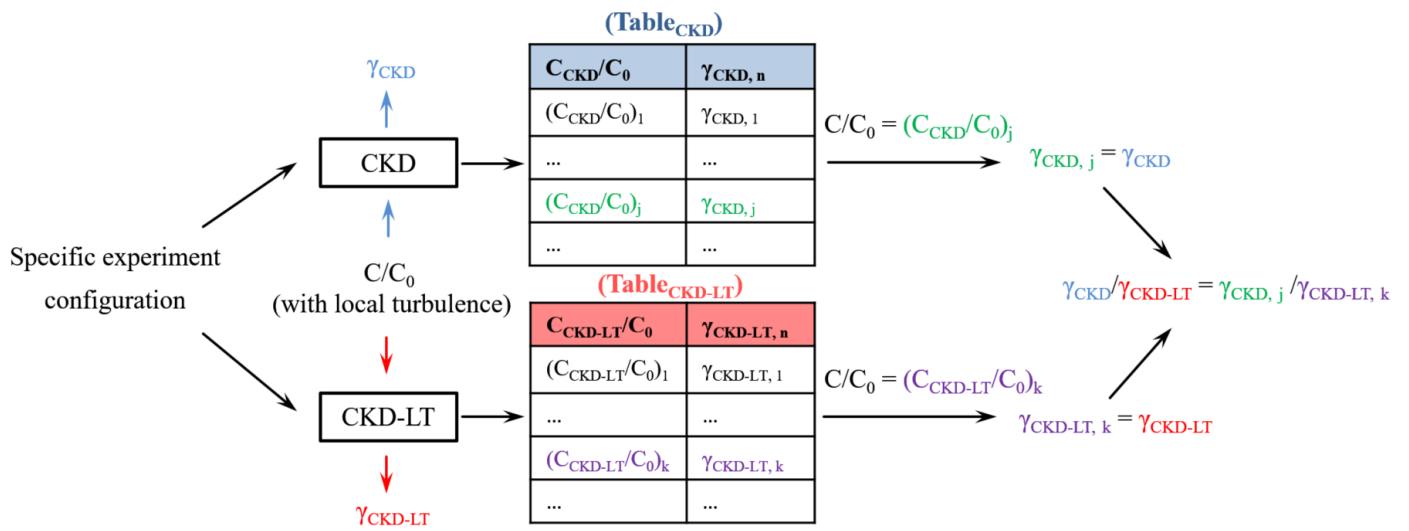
Specific experiment configuration

$\gamma_{CKD}$

CKD

C/C$_0$ (with local turbulence)

CKD-LT

$\gamma_{CKD-LT}$

(Table$_{CKD}$)

| $C_{CKD}/C_0$ | $\gamma_{CKD,\ n}$ |
|---|---|
| $(C_{CKD}/C_0)_1$ | $\gamma_{CKD,\ 1}$ |
| ... | ... |
| $(C_{CKD}/C_0)_j$ | $\gamma_{CKD,\ j}$ |
| ... | ... |

(Table$_{CKD-LT}$)

| $C_{CKD-LT}/C_0$ | $\gamma_{CKD-LT,\ n}$ |
|---|---|
| $(C_{CKD-LT}/C_0)_1$ | $\gamma_{CKD-LT,\ 1}$ |
| ... | ... |
| $(C_{CKD-LT}/C_0)_k$ | $\gamma_{CKD-LT,\ k}$ |
| ... | ... |

$C/C_0 = (C_{CKD}/C_0)_j$

$\gamma_{CKD,\ j} = \gamma_{CKD}$

$C/C_0 = (C_{CKD-LT}/C_0)_k$

$\gamma_{CKD-LT,\ k} = \gamma_{CKD-LT}$

$\gamma_{CKD}/\gamma_{CKD-LT} = \gamma_{CKD,\ j}/\gamma_{CKD-LT,\ k}$